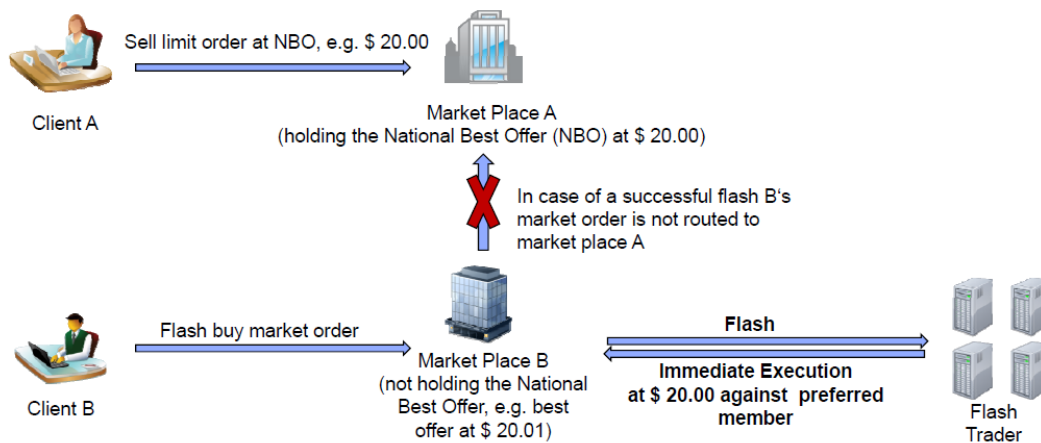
Sell limit order at NBO, e.g. $ 20.00

Client A

Market Place A
(holding the National Best Offer (NBO) at $ 20.00)

In case of a successful flash B's market order is not routed to market place A

Flash buy market order

Client B

Market Place B
(not holding the National Best Offer, e.g. best offer at $ 20.01)

Flash

Immediate Execution at $ 20.00 against preferred member

Flash Trader